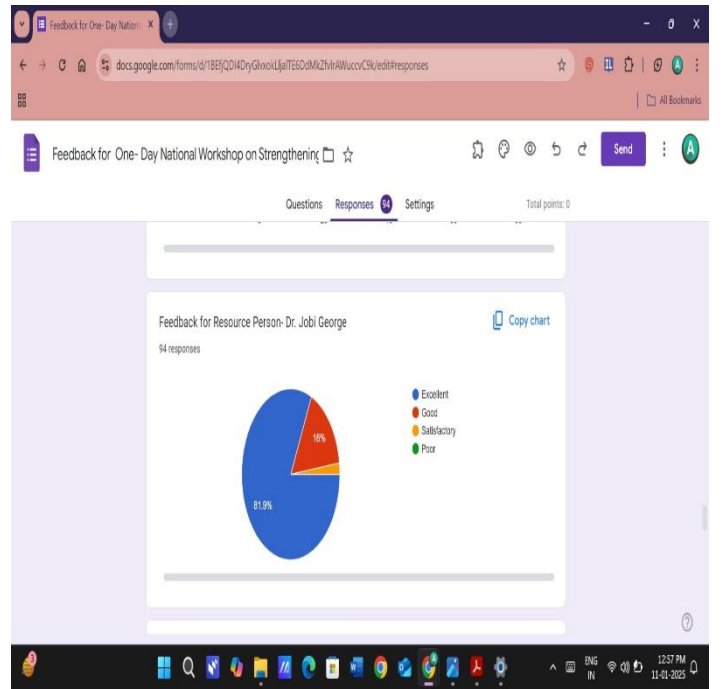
Feedback for One- Day Nation ×

docs.google.com/forms/d/1BEfjQDI4DryGlvxokLljalTE6OdMkZfvlrAWuccvC9k/edit#responses

All Bookmarks

Feedback for One- Day National Workshop on Strengthening

Send

A

Questions Responses 94 Settings Total points: 0

Feedback for Resource Person- Dr. Jobi George

Copy chart

94 responses

Excellent
Good
Satisfactory
Poor

16%

81.9%

ENG IN

12:57 PM 11-01-2025